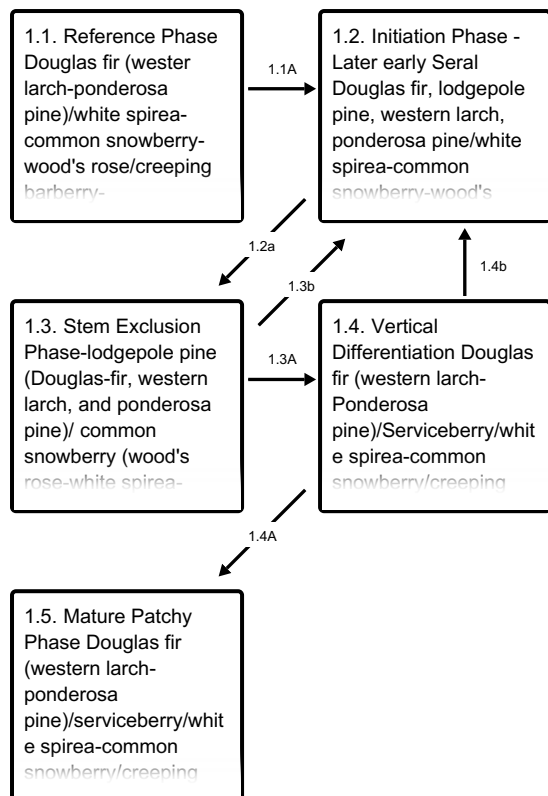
1.1. Reference Phase Douglas fir (wester larch-ponderosa pine)/white spirea-common snowberry-wood's rose/creeping barberry-

1.1A

1.2. Initiation Phase - Later early Seral Douglas fir, lodgepole pine, western larch, ponderosa pine/white spirea-common snowberry-wood's

1.2a

1.3b

1.4b

1.3. Stem Exclusion Phase-lodgepole pine (Douglas-fir, western larch, and ponderosa pine)/ common snowberry (wood's rose-white spirea-

1.3A

1.4. Vertical Differentiation Douglas fir (western larch-Ponderosa pine)/Serviceberry/white spirea-common snowberry/creeping

1.4A

1.5. Mature Patchy Phase Douglas fir (western larch-ponderosa pine)/serviceberry/white spirea-common snowberry/creeping